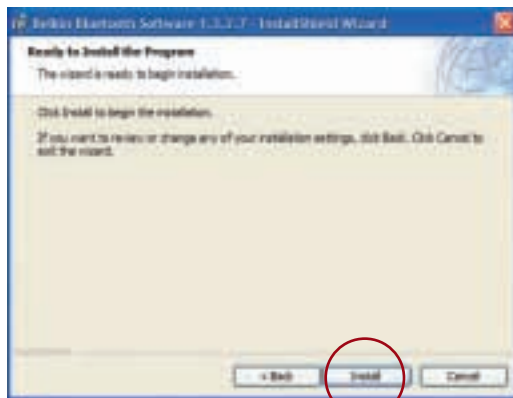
Belkin Bluetooth Software 1.3.2.7 - InstallShield Wizard

Ready to Install the Program

The wizard is ready to begin installation.

Click Install to begin the installation.

If you want to review or change any of your installation settings, click Back. Click Cancel to exit the wizard.

< Back

Install

Cancel